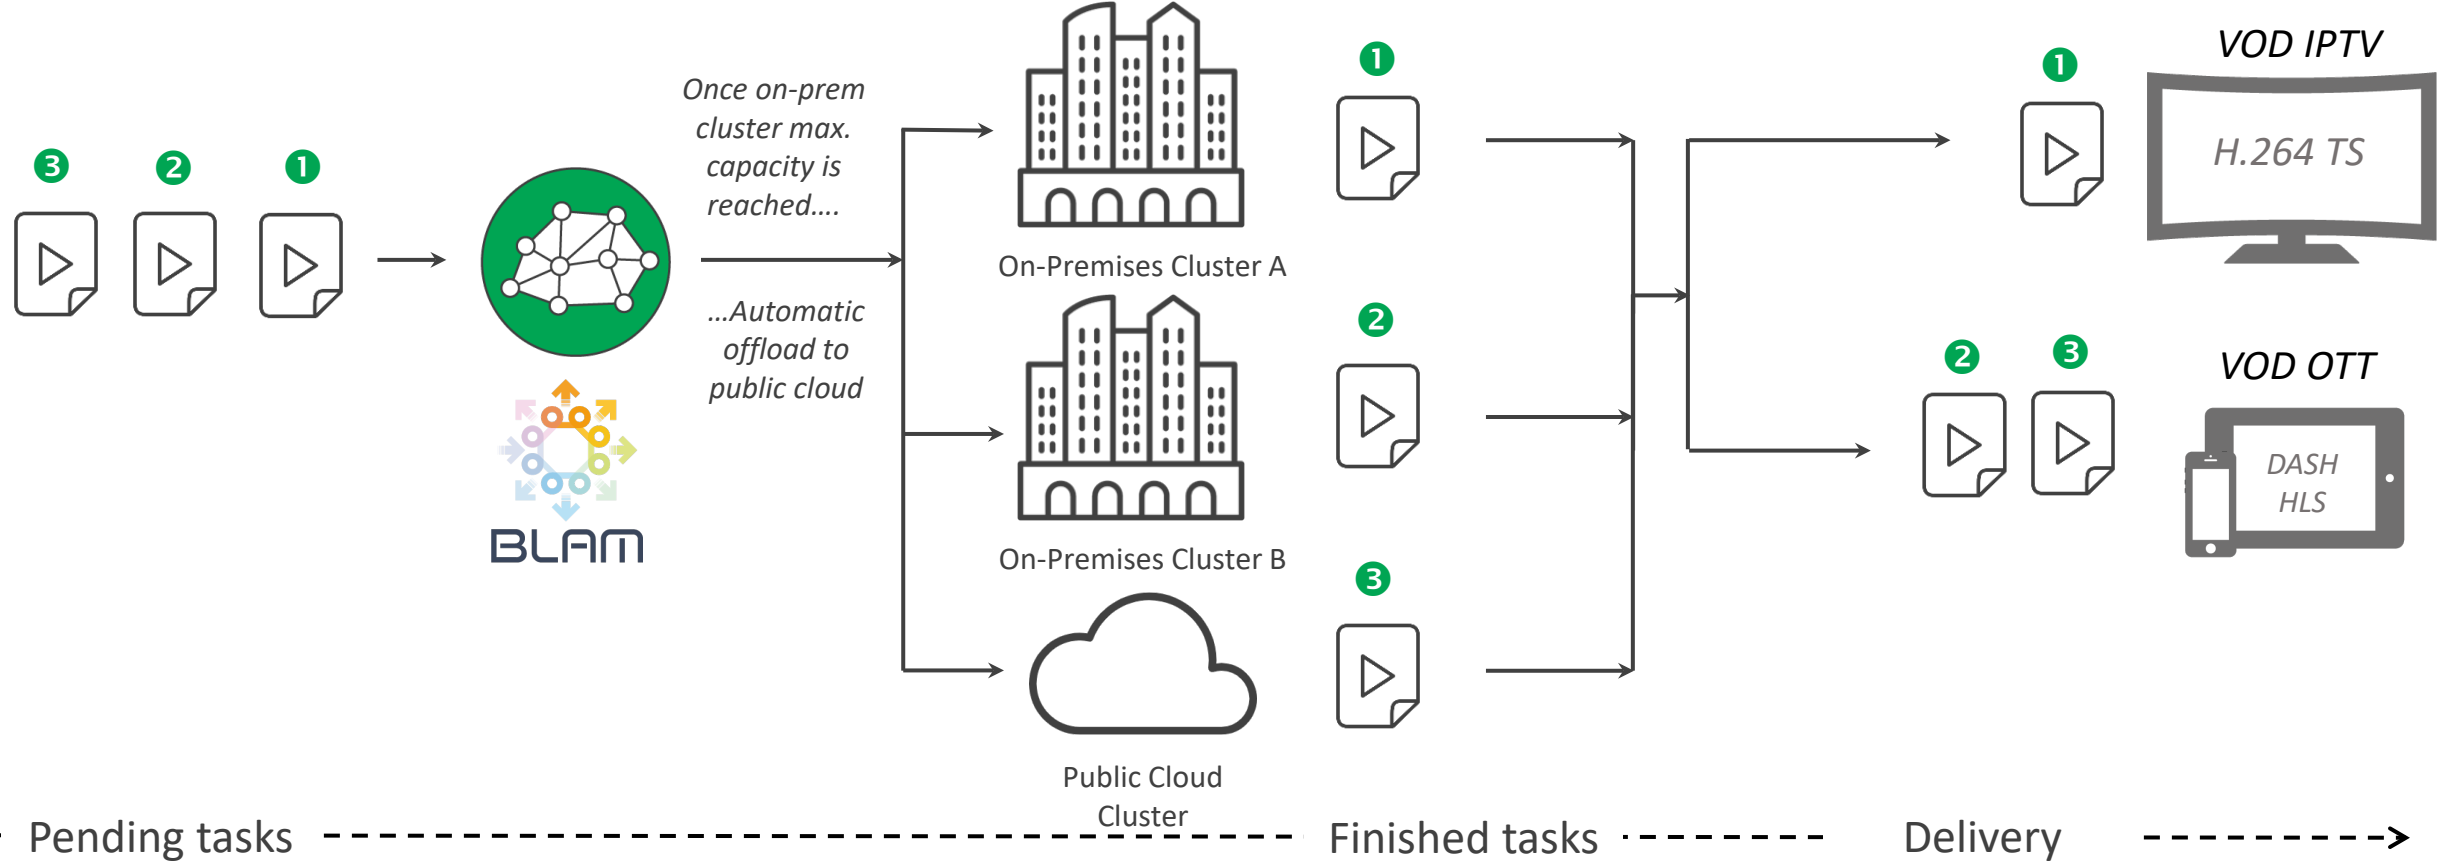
3 2 1

Once on-prem cluster max. capacity is reached....

...Automatic offload to public cloud

BLAM

On-Premises Cluster A

On-Premises Cluster B

Public Cloud Cluster

1

2

3

VOD IPTV

1

H.264 TS

VOD OTT

2 3

DASH HLS

Pending tasks

Finished tasks

Delivery